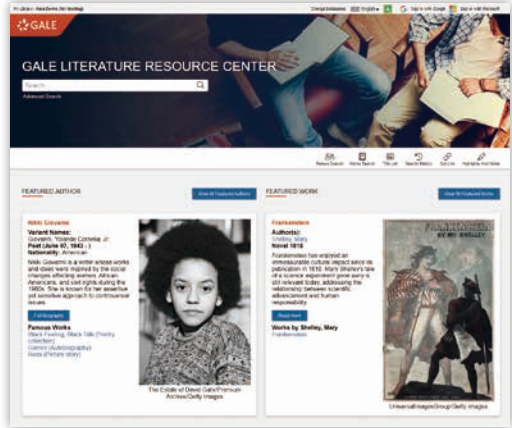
My Library: GaleDemo (for testing)   Change Databases   English   Sign in with Google   Sign in with Microsoft

GALE

GALE LITERATURE RESOURCE CENTER

Search

Advanced Search

Recent Search   Name Search   Title List   Search History   Get Link   Highlights And Notes

FEATURED AUTHOR

View All Featured Authors

Nikki Giovanni

Variant Names:
Giovanni, Yolande Cornelia Jr.
Poet (June 07, 1943 - )
Nationality: American

Nikki Giovanni is a writer whose works and ideas were inspired by the social changes affecting women, African-Americans, and civil rights during the 1960s. She is known for her assertive yet sensitive approach to controversial issues.

Full Biography

Famous Works
Black Feeling, Black Talk (Poetry collection)
Gemini (Autobiography)
Rosa (Picture story)

The Estate of David Gahr/Premium Archive/Getty Images

FEATURED WORK

View All Featured Works

Frankenstein

Author(s):
Shelley, Mary
Novel 1818

Frankenstein has enjoyed an immeasurable cultural impact since its publication in 1818. Mary Shelley's tale of a science experiment gone awry is still relevant today, addressing the relationship between scientific advancement and human responsibility.

Read more

Works by Shelley, Mary
Frankenstein

FRANKENSTEIN
BY MARY SHELLEY

Universal Images Group/Getty Images